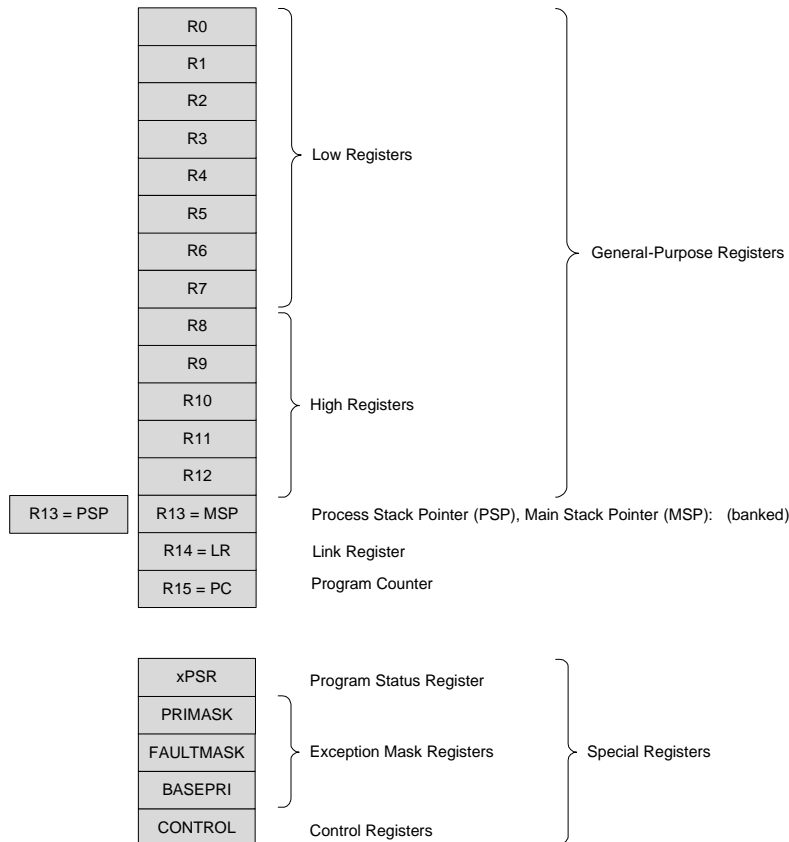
R0
R1
R2
R3
R4
R5
R6
R7
R8
R9
R10
R11
R12

Low Registers

High Registers

General-Purpose Registers

R13 = PSP
R13 = MSP
Process Stack Pointer (PSP), Main Stack Pointer (MSP): (banked)

R14 = LR
Link Register

R15 = PC
Program Counter

xPSR
Program Status Register

PRIMASK
FAULTMASK
BASEPRI
Exception Mask Registers

CONTROL
Control Registers

Special Registers